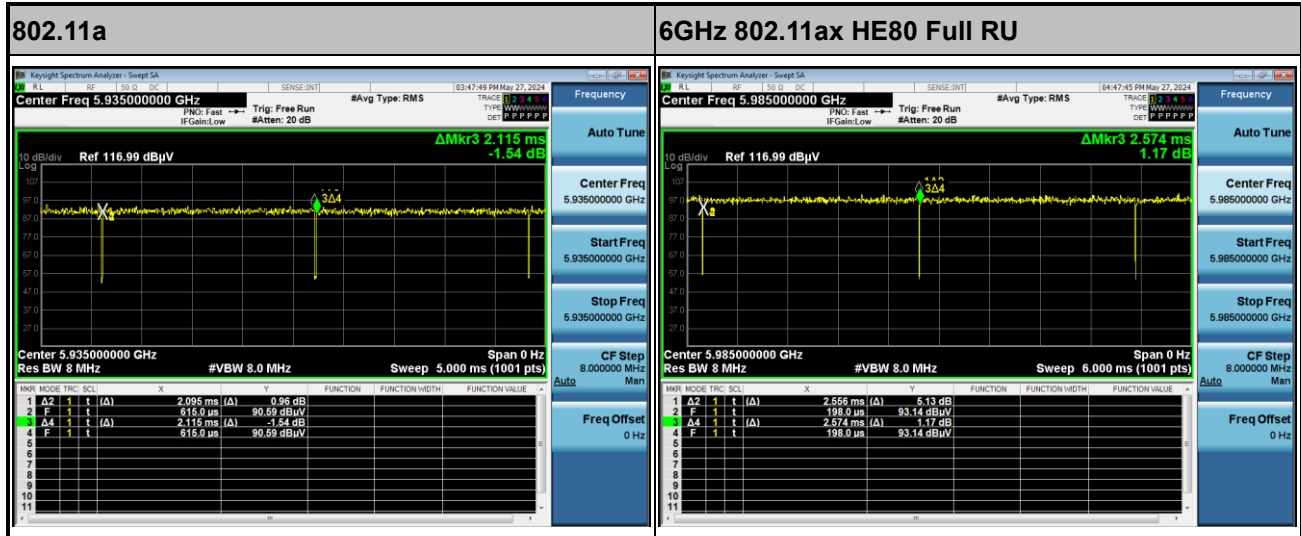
| 802.11a | 6GHz 802.11ax HE80 Full RU |
|---|---|

Keysight Spectrum Analyzer - Swept SA
RL RF 50 Ω DC SENSE:INT 03:47:49 PM May 27, 2024
Center Freq 5.935000000 GHz
PNO: Fast IFGain:Low
Trig: Free Run #Atten: 20 dB
#Avg Type: RMS
TRACE 1 2 3 4 5 6 TYPE DET P P P P P P
Frequency
ΔMkr3 2.115 ms -1.54 dB
10 dB/div Ref 116.99 dBµV
Log
107 97.0 87.0 77.0 67.0 57.0 47.0 37.0 27.0
3Δ4
Center 5.935000000 GHz Span 0 Hz
Res BW 8 MHz #VBW 8.0 MHz Sweep 5.000 ms (1001 pts)

| MKR | MODE | TRC | SCL | X | | Y | FUNCTION | FUNCTION WIDTH | FUNCTION VALUE |
|---|---|---|---|---|---|---|---|---|---|
| 1 | Δ2 | 1 | t | (Δ) 2.095 ms | (Δ) | 0.96 dB | | | |
| 2 | F | 1 | t | 615.0 µs | | 90.59 dBµV | | | |
| 3 | Δ4 | 1 | t | (Δ) 2.115 ms | (Δ) | -1.54 dB | | | |
| 4 | F | 1 | t | 615.0 µs | | 90.59 dBµV | | | |
| 5 | | | | | | | | | |
| 6 | | | | | | | | | |
| 7 | | | | | | | | | |
| 8 | | | | | | | | | |
| 9 | | | | | | | | | |
| 10 | | | | | | | | | |
| 11 | | | | | | | | | |

Auto Tune
Center Freq 5.935000000 GHz
Start Freq 5.935000000 GHz
Stop Freq 5.935000000 GHz
CF Step 8.000000 MHz Auto Man
Freq Offset 0 Hz

Keysight Spectrum Analyzer - Swept SA
RL RF 50 Ω DC SENSE:INT 04:47:45 PM May 27, 2024
Center Freq 5.985000000 GHz
PNO: Fast IFGain:Low
Trig: Free Run #Atten: 20 dB
#Avg Type: RMS
TRACE 1 2 3 4 5 6 TYPE DET P P P P P P
Frequency
ΔMkr3 2.574 ms 1.17 dB
10 dB/div Ref 116.99 dBµV
Log
107 97.0 87.0 77.0 67.0 57.0 47.0 37.0 27.0
3Δ4
Center 5.985000000 GHz Span 0 Hz
Res BW 8 MHz #VBW 8.0 MHz Sweep 6.000 ms (1001 pts)

| MKR | MODE | TRC | SCL | X | | Y | FUNCTION | FUNCTION WIDTH | FUNCTION VALUE |
|---|---|---|---|---|---|---|---|---|---|
| 1 | Δ2 | 1 | t | (Δ) 2.556 ms | (Δ) | 5.13 dB | | | |
| 2 | F | 1 | t | 198.0 µs | | 93.14 dBµV | | | |
| 3 | Δ4 | 1 | t | (Δ) 2.574 ms | (Δ) | 1.17 dB | | | |
| 4 | F | 1 | t | 198.0 µs | | 93.14 dBµV | | | |
| 5 | | | | | | | | | |
| 6 | | | | | | | | | |
| 7 | | | | | | | | | |
| 8 | | | | | | | | | |
| 9 | | | | | | | | | |
| 10 | | | | | | | | | |
| 11 | | | | | | | | | |

Auto Tune
Center Freq 5.985000000 GHz
Start Freq 5.985000000 GHz
Stop Freq 5.985000000 GHz
CF Step 8.000000 MHz Auto Man
Freq Offset 0 Hz